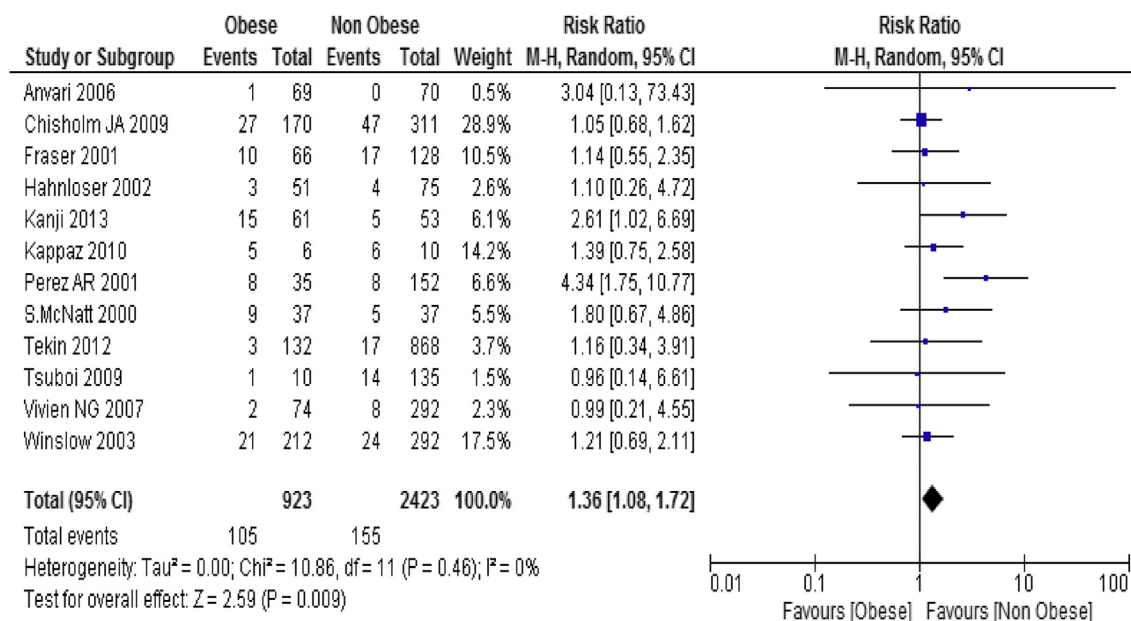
| Study or Subgroup | Obese Events | Obese Total | Non Obese Events | Non Obese Total | Weight | Risk Ratio M-H, Random, 95% CI |
|---|---|---|---|---|---|---|
| Anvari 2006 | 1 | 69 | 0 | 70 | 0.5% | 3.04 [0.13, 73.43] |
| Chisholm JA 2009 | 27 | 170 | 47 | 311 | 28.9% | 1.05 [0.68, 1.62] |
| Fraser 2001 | 10 | 66 | 17 | 128 | 10.5% | 1.14 [0.55, 2.35] |
| Hahnloser 2002 | 3 | 51 | 4 | 75 | 2.6% | 1.10 [0.26, 4.72] |
| Kanji 2013 | 15 | 61 | 5 | 53 | 6.1% | 2.61 [1.02, 6.69] |
| Kappaz 2010 | 5 | 6 | 6 | 10 | 14.2% | 1.39 [0.75, 2.58] |
| Perez AR 2001 | 8 | 35 | 8 | 152 | 6.6% | 4.34 [1.75, 10.77] |
| S.McNatt 2000 | 9 | 37 | 5 | 37 | 5.5% | 1.80 [0.67, 4.86] |
| Tekin 2012 | 3 | 132 | 17 | 868 | 3.7% | 1.16 [0.34, 3.91] |
| Tsuboi 2009 | 1 | 10 | 14 | 135 | 1.5% | 0.96 [0.14, 6.61] |
| Vivien NG 2007 | 2 | 74 | 8 | 292 | 2.3% | 0.99 [0.21, 4.55] |
| Winslow 2003 | 21 | 212 | 24 | 292 | 17.5% | 1.21 [0.69, 2.11] |
| **Total (95% CI)** | | **923** | | **2423** | **100.0%** | **1.36 [1.08, 1.72]** |
| Total events | 105 | | 155 | | | |

Heterogeneity: Tau² = 0.00; Chi² = 10.86, df = 11 (P = 0.46); I² = 0%
Test for overall effect: Z = 2.59 (P = 0.009)

Risk Ratio
M-H, Random, 95% CI

0.01 0.1 1 10 100
Favours [Obese] Favours [Non Obese]